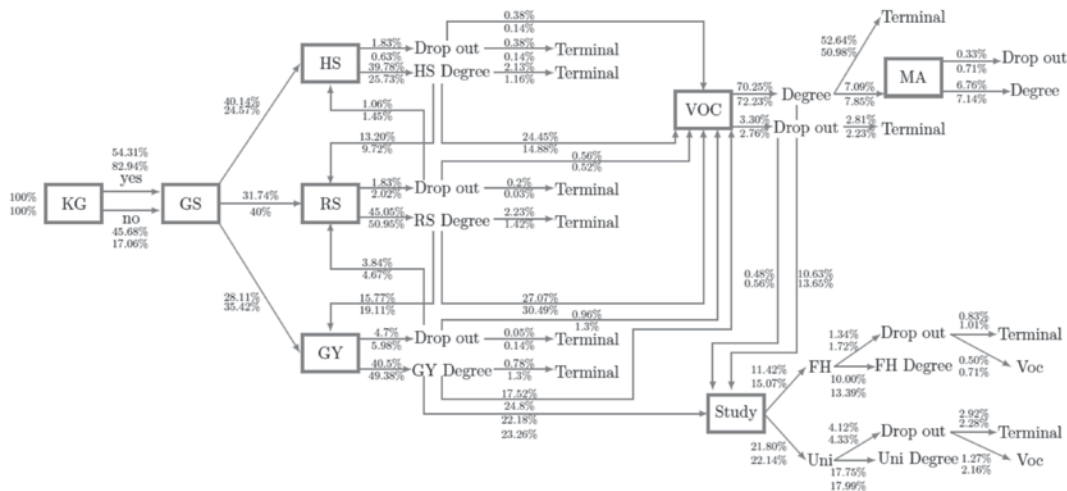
100%
100%
KG
54.31%
82.94%
yes
no
45.68%
17.06%
GS
40.14%
24.57%
31.74%
40%
28.11%
35.42%
HS
1.83%
0.63%
Drop out
0.38%
0.14%
Terminal
39.78%
25.73%
HS Degree
2.13%
1.16%
Terminal
0.38%
0.14%
1.06%
1.45%
13.20%
9.72%
24.45%
14.88%
0.56%
0.52%
RS
1.83%
2.02%
Drop out
0.2%
0.03%
Terminal
45.05%
50.95%
RS Degree
2.23%
1.42%
Terminal
3.84%
4.67%
15.77%
19.11%
27.07%
30.49%
0.96%
1.3%
GY
4.7%
5.98%
Drop out
0.05%
0.14%
Terminal
40.5%
49.38%
GY Degree
0.78%
1.3%
Terminal
17.52%
24.8%
22.18%
23.26%
VOC
70.25%
72.23%
Degree
3.30%
2.76%
Drop out
2.81%
2.23%
Terminal
52.64%
50.98%
Terminal
7.09%
7.85%
MA
0.33%
0.71%
Drop out
6.76%
7.14%
Degree
0.48%
0.56%
10.63%
13.65%
Study
11.42%
15.07%
FH
1.34%
1.72%
Drop out
0.83%
1.01%
Terminal
10.00%
13.39%
FH Degree
0.50%
0.71%
Voc
21.80%
22.14%
Uni
4.12%
4.33%
Drop out
2.92%
2.28%
Terminal
17.75%
17.99%
Uni Degree
1.27%
2.16%
Voc